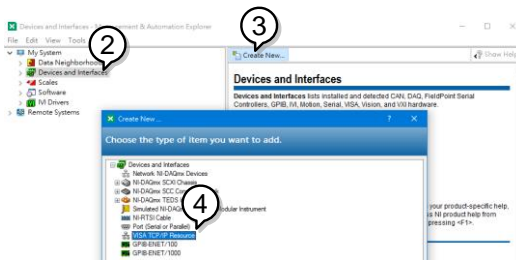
Devices and Interfaces - Measurement & Automation Explorer

File Edit View Tools

2

3

My System
Data Neighborhood
Devices and Interfaces
Scales
Software
IVI Drivers
Remote Systems

Create New...

Show Help

Devices and Interfaces

Devices and Interfaces lists installed and detected CAN, DAQ, FieldPoint Serial Controllers, GPIB, IVI, Motion, Serial, VISA, Vision, and VXI hardware.

Create New ...

?

Choose the type of item you want to add.

Devices and Interfaces
Network NI-DAQmx Devices
NI-DAQmx SCXI Chassis
NI-DAQmx SCC Co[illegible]
NI-DAQmx TEDS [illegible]
Simulated NI-DAQ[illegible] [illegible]dular Instrument
NI-RTSI Cable
Port (Serial or Parallel)
VISA TCP/IP Resource
GPIB-ENET/100
GPIB-ENET/1000

4

your product-specific help,
ss NI product help from
pressing <F1>.